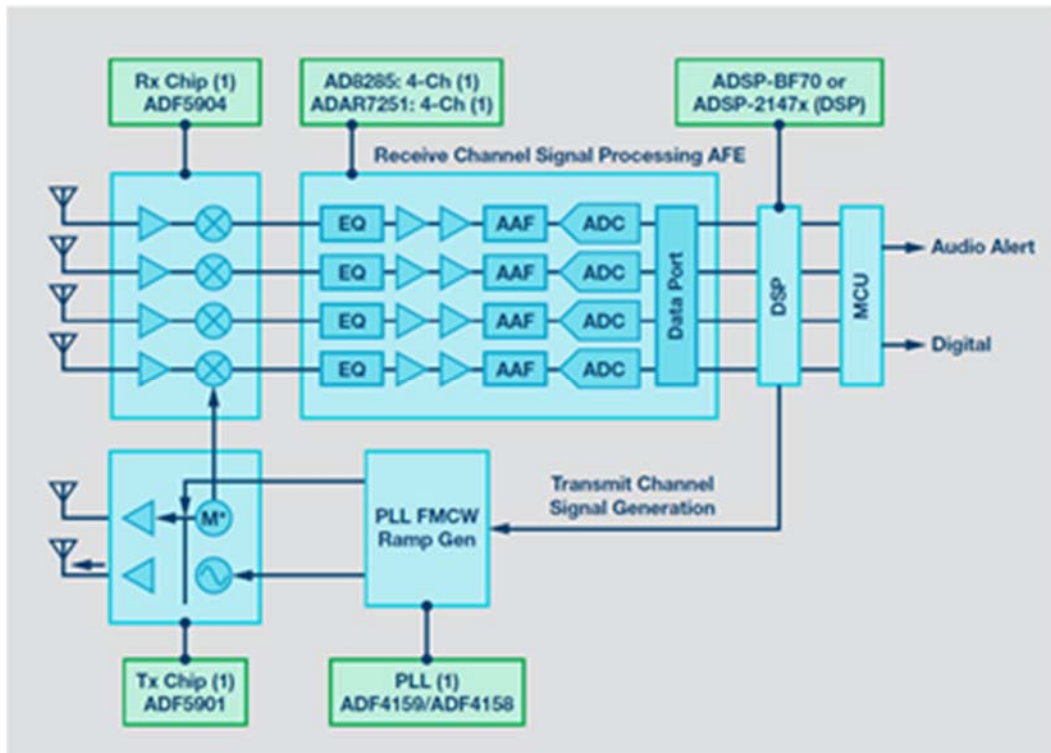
Rx Chip (1)
ADF5904

AD8285: 4-Ch (1)
ADAR7251: 4-Ch (1)

ADSP-BF70 or
ADSP-2147x (DSP)

Receive Channel Signal Processing AFE

EQ
AAF
ADC
EQ
AAF
ADC
EQ
AAF
ADC
EQ
AAF
ADC

Data Port

DSP

MCU

Audio Alert

Digital

M*

PLL FMCW
Ramp Gen

Transmit Channel
Signal Generation

Tx Chip (1)
ADF5901

PLL (1)
ADF4159/ADF4158